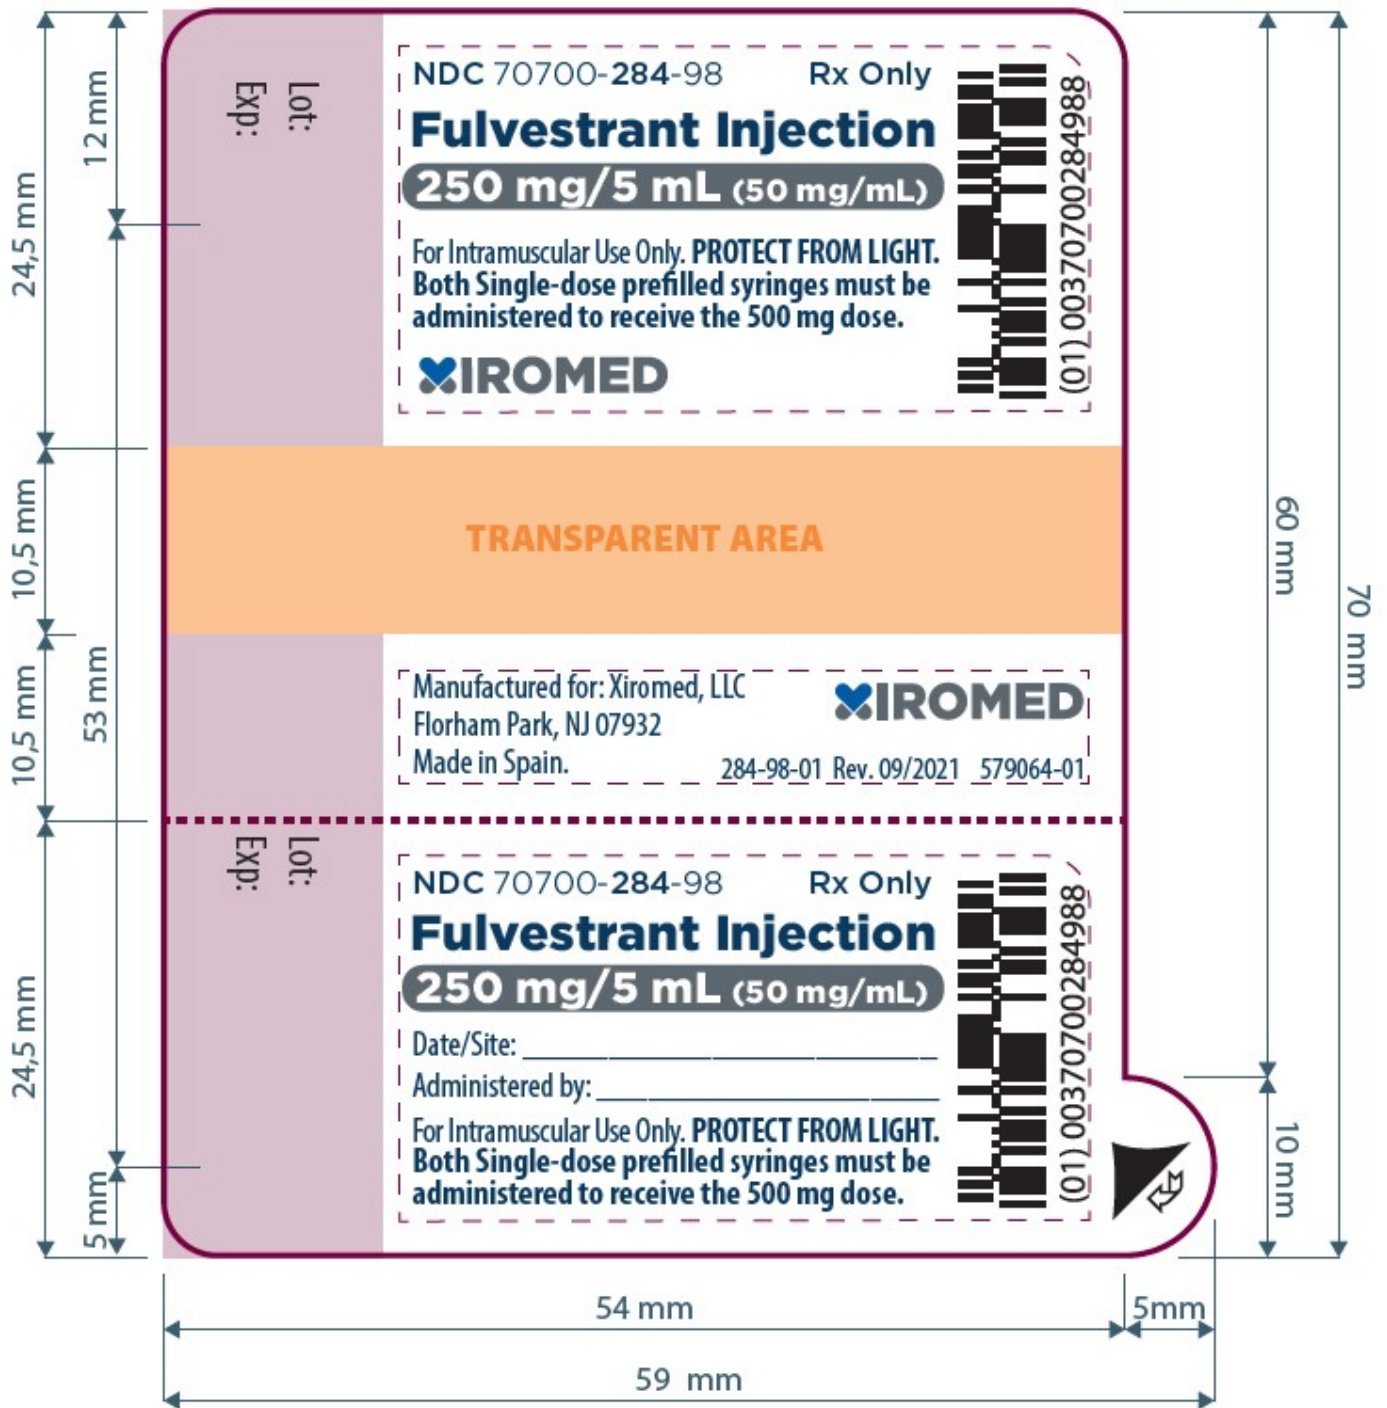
24,5 mm

12 mm

Lot:
Exp:

NDC 70700-284-98 Rx Only
Fulvestrant Injection
250 mg/5 mL (50 mg/mL)
For Intramuscular Use Only. PROTECT FROM LIGHT. Both Single-dose prefilled syringes must be administered to receive the 500 mg dose.

XIROMED

(01) 00370700284988

10,5 mm

TRANSPARENT AREA

10,5 mm

53 mm

Manufactured for: Xiromed, LLC
Florham Park, NJ 07932
Made in Spain.

XIROMED

284-98-01 Rev. 09/2021 579064-01

24,5 mm

5 mm

Lot:
Exp:

NDC 70700-284-98 Rx Only
Fulvestrant Injection
250 mg/5 mL (50 mg/mL)
Date/Site: ____________
Administered by: ____________
For Intramuscular Use Only. PROTECT FROM LIGHT. Both Single-dose prefilled syringes must be administered to receive the 500 mg dose.

(01) 00370700284988

60 mm

70 mm

10 mm

54 mm

5mm

59 mm